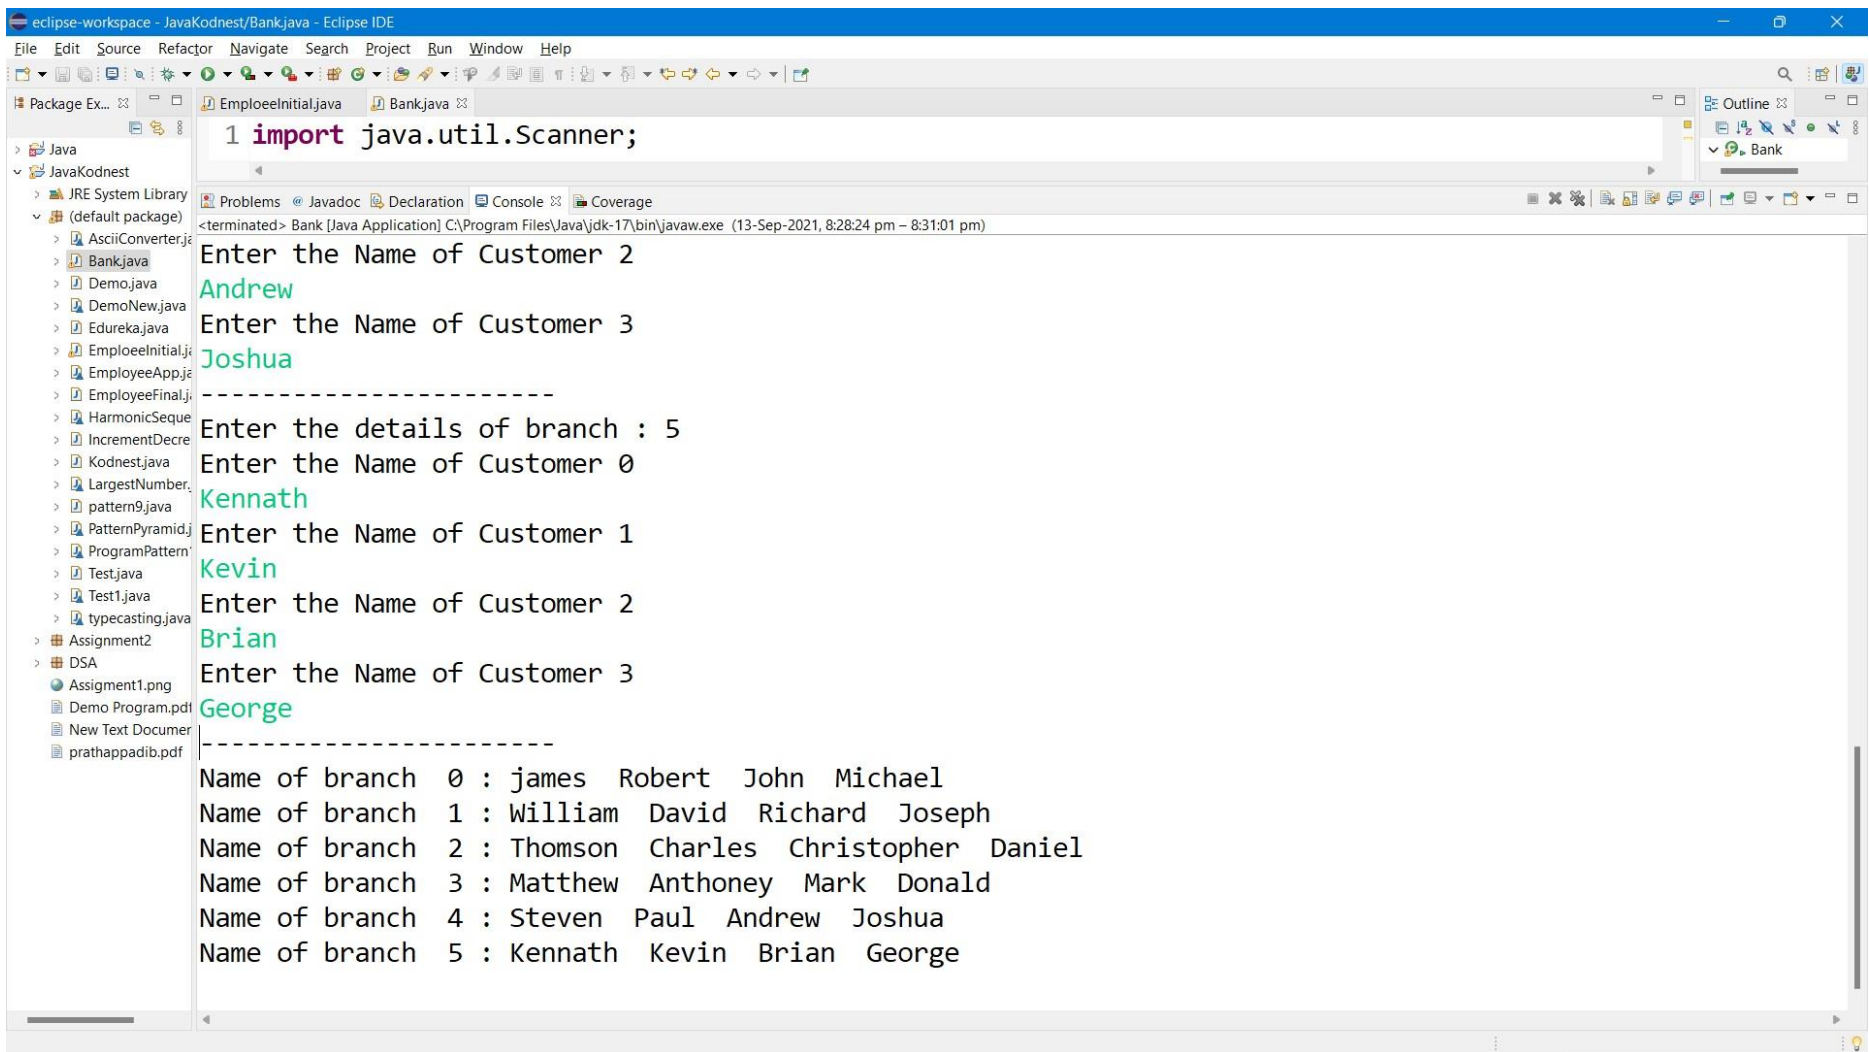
eclipse-workspace - JavaKodnest/Bank.java - Eclipse IDE

File Edit Source Refactor Navigate Search Project Run Window Help

Package Ex... EmploeeInitial.java Bank.java

1 import java.util.Scanner;

Outline
Bank

Java
JavaKodnest
JRE System Library
(default package)
AsciiConverter.ja
Bank.java
Demo.java
DemoNew.java
Edureka.java
EmploeeInitial.ja
EmployeeApp.ja
EmployeeFinal.j
HarmonicSeque
IncrementDecre
Kodnest.java
LargestNumber.
pattern9.java
PatternPyramid.j
ProgramPattern
Test.java
Test1.java
typecasting.java
Assignment2
DSA
Assigment1.png
Demo Program.pdf
New Text Documer
prathappadib.pdf

Problems Javadoc Declaration Console Coverage

<terminated> Bank [Java Application] C:\Program Files\Java\jdk-17\bin\javaw.exe (13-Sep-2021, 8:28:24 pm – 8:31:01 pm)
Enter the Name of Customer 2
Andrew
Enter the Name of Customer 3
Joshua
-----------------------
Enter the details of branch : 5
Enter the Name of Customer 0
Kennath
Enter the Name of Customer 1
Kevin
Enter the Name of Customer 2
Brian
Enter the Name of Customer 3
George
-----------------------
Name of branch 0 : james Robert John Michael
Name of branch 1 : William David Richard Joseph
Name of branch 2 : Thomson Charles Christopher Daniel
Name of branch 3 : Matthew Anthoney Mark Donald
Name of branch 4 : Steven Paul Andrew Joshua
Name of branch 5 : Kennath Kevin Brian George